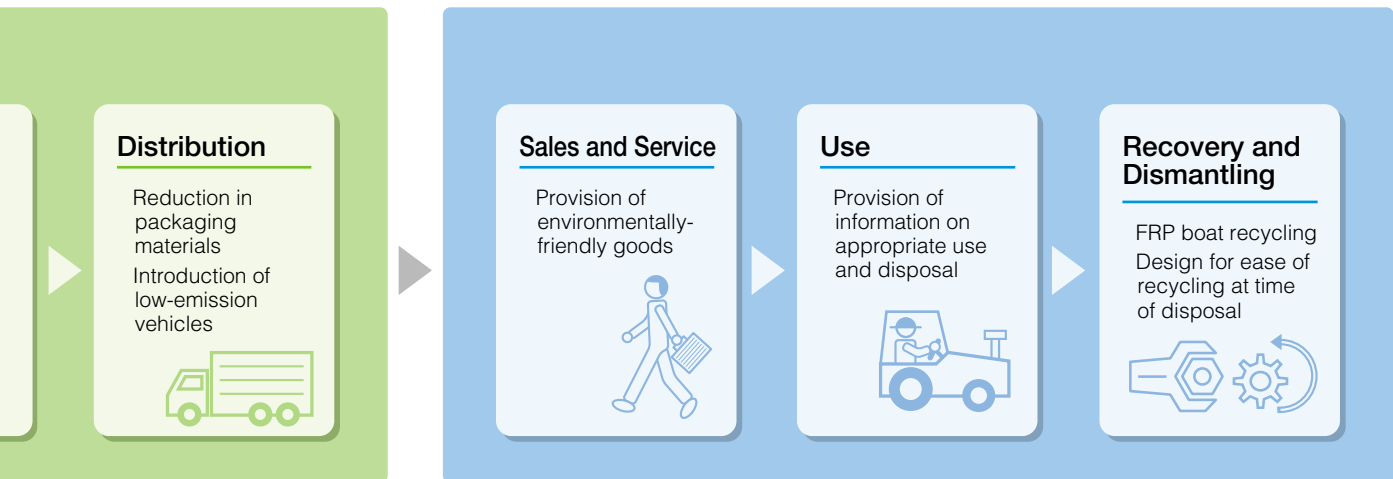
Distribution

Reduction in packaging materials

Introduction of low-emission vehicles

Sales and Service

Provision of environmentally-friendly goods

Use

Provision of information on appropriate use and disposal

Recovery and Dismantling

FRP boat recycling

Design for ease of recycling at time of disposal